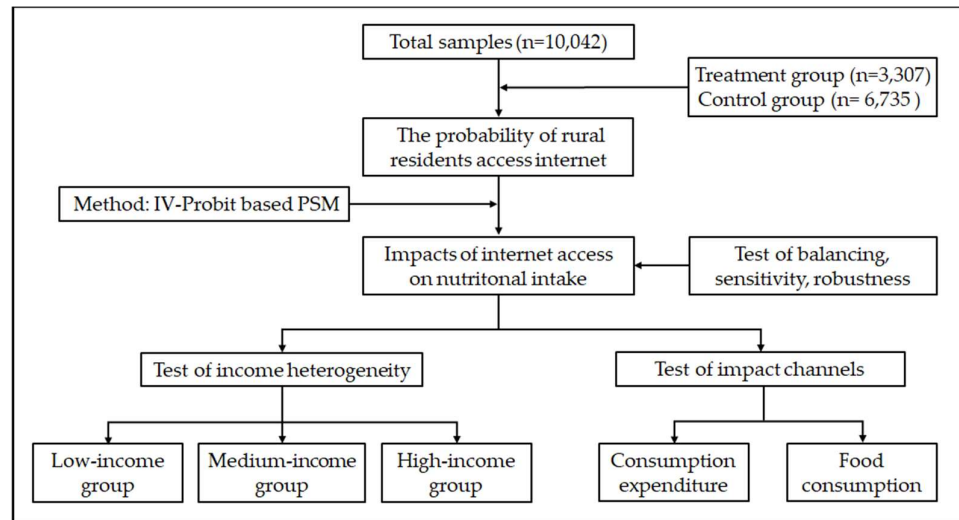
Total samples (n=10,042)

Treatment group (n=3,307)
Control group (n= 6,735 )

The probability of rural residents access internet

Method: IV-Probit based PSM

Impacts of internet access on nutritonal intake

Test of balancing, sensitivity, robustness

Test of income heterogeneity

Test of impact channels

Low-income group

Medium-income group

High-income group

Consumption expenditure

Food consumption